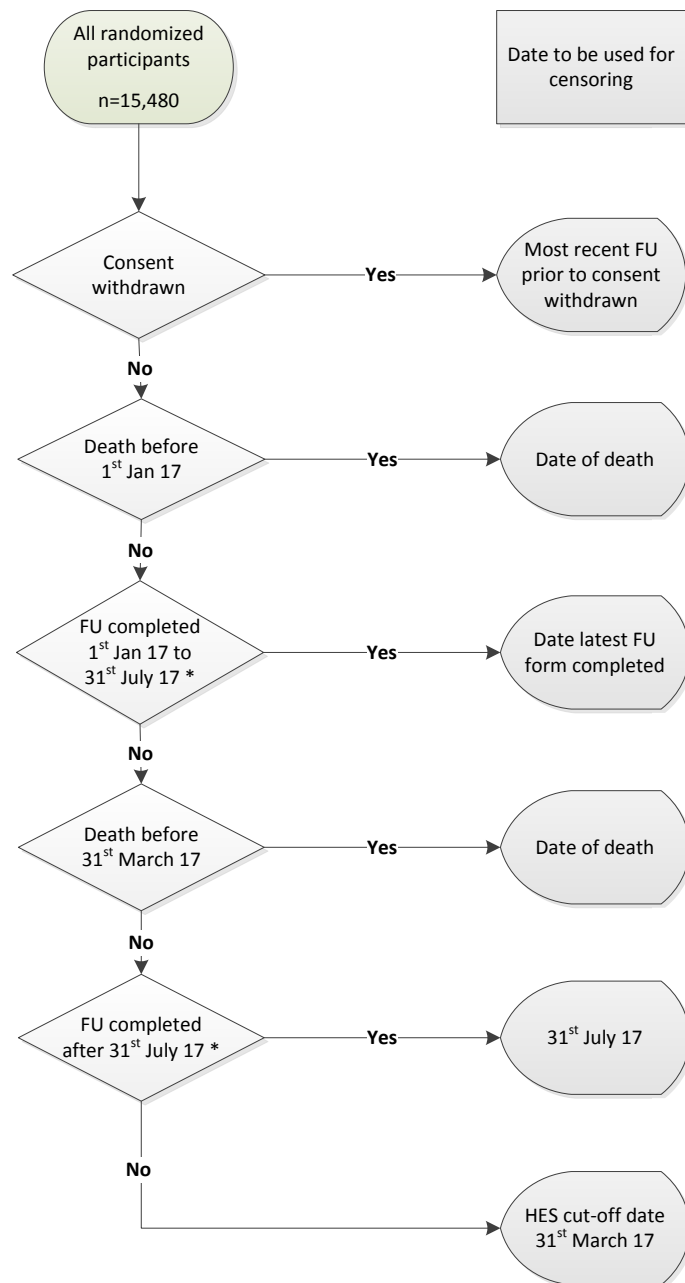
All randomized participants
n=15,480

Date to be used for censoring

Consent withdrawn

Yes

Most recent FU prior to consent withdrawn

No

Death before $1^{st}$ Jan 17

Yes

Date of death

No

FU completed $1^{st}$ Jan 17 to $31^{st}$ July 17 *

Yes

Date latest FU form completed

No

Death before $31^{st}$ March 17

Yes

Date of death

No

FU completed after $31^{st}$ July 17 *

Yes

$31^{st}$ July 17

No

HES cut-off date $31^{st}$ March 17